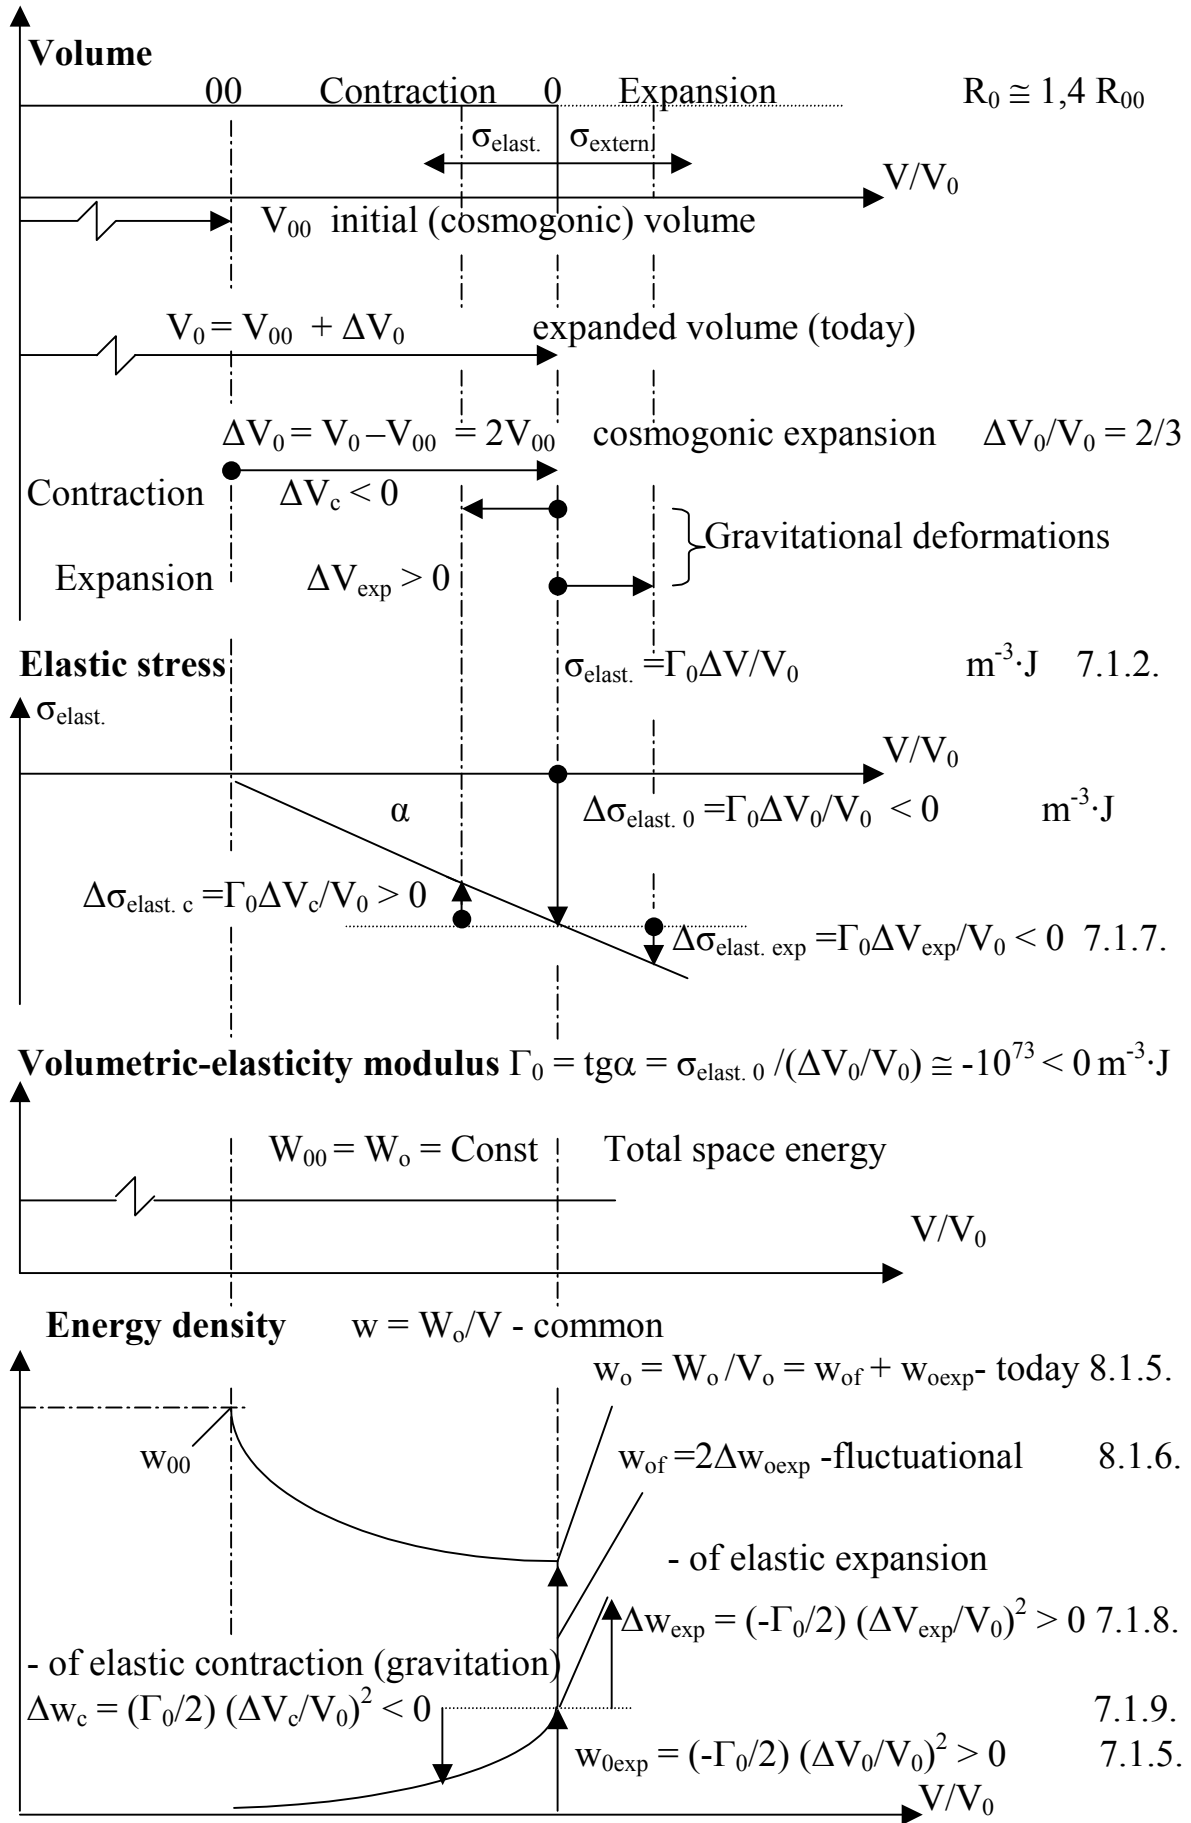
**Volume**

00 Contraction 0 Expansion $R_0 \cong 1,4\ R_{00}$

$\sigma_{elast.}$ $\sigma_{extern}$

$V/V_0$

$V_{00}$ initial (cosmogonic) volume

$V_0 = V_{00} + \Delta V_0$ expanded volume (today)

$\Delta V_0 = V_0 - V_{00} = 2V_{00}$ cosmogonic expansion $\Delta V_0/V_0 = 2/3$

Contraction $\Delta V_c < 0$

Gravitational deformations

Expansion $\Delta V_{exp} > 0$

**Elastic stress** $\sigma_{elast.} = \Gamma_0 \Delta V/V_0$ $m^{-3}\cdot J$ 7.1.2.

$\sigma_{elast.}$

$V/V_0$

$\alpha$ $\Delta\sigma_{elast.\ 0} = \Gamma_0 \Delta V_0/V_0 < 0$ $m^{-3}\cdot J$

$\Delta\sigma_{elast.\ c} = \Gamma_0 \Delta V_c/V_0 > 0$

$\Delta\sigma_{elast.\ exp} = \Gamma_0 \Delta V_{exp}/V_0 < 0$ 7.1.7.

**Volumetric-elasticity modulus** $\Gamma_0 = tg\alpha = \sigma_{elast.\ 0}/(\Delta V_0/V_0) \cong -10^{73} < 0\ m^{-3}\cdot J$

$W_{00} = W_o = Const$ Total space energy

$V/V_0$

**Energy density** $w = W_o/V$ - common

$w_o = W_o/V_o = w_{of} + w_{oexp}$- today 8.1.5.

$w_{00}$

$w_{of} = 2\Delta w_{oexp}$ -fluctuational 8.1.6.

- of elastic expansion

$\Delta w_{exp} = (-\Gamma_0/2)\ (\Delta V_{exp}/V_0)^2 > 0$ 7.1.8.

- of elastic contraction (gravitation)

$\Delta w_c = (\Gamma_0/2)\ (\Delta V_c/V_0)^2 < 0$ 7.1.9.

$w_{0exp} = (-\Gamma_0/2)\ (\Delta V_0/V_0)^2 > 0$ 7.1.5.

$V/V_0$